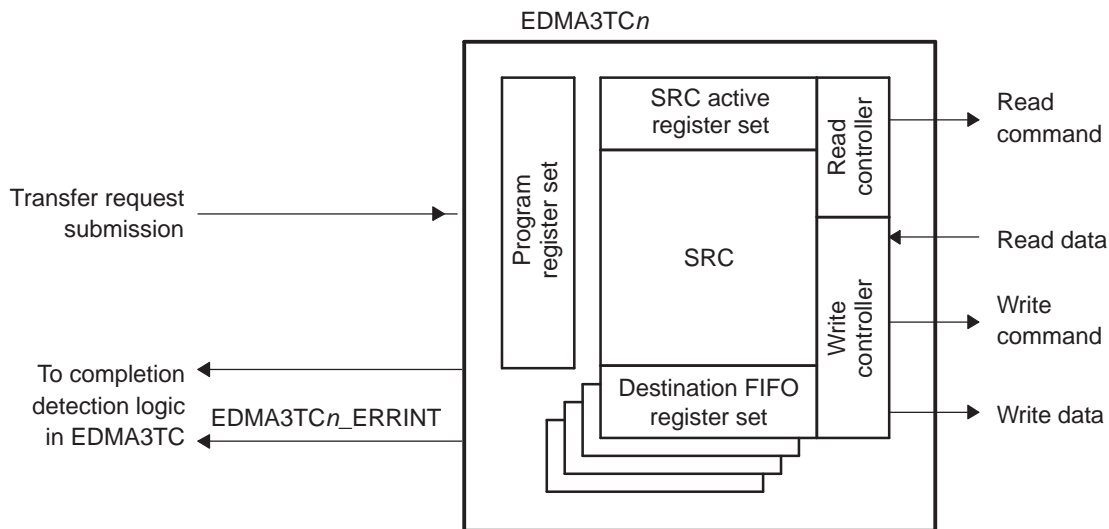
EDMA3TC$n$

Transfer request submission

Program register set

SRC active register set

Read controller

Read command

SRC

Read data

Write controller

Write command

Destination FIFO register set

Write data

To completion detection logic in EDMA3TC

EDMA3TC$n$_ERRINT